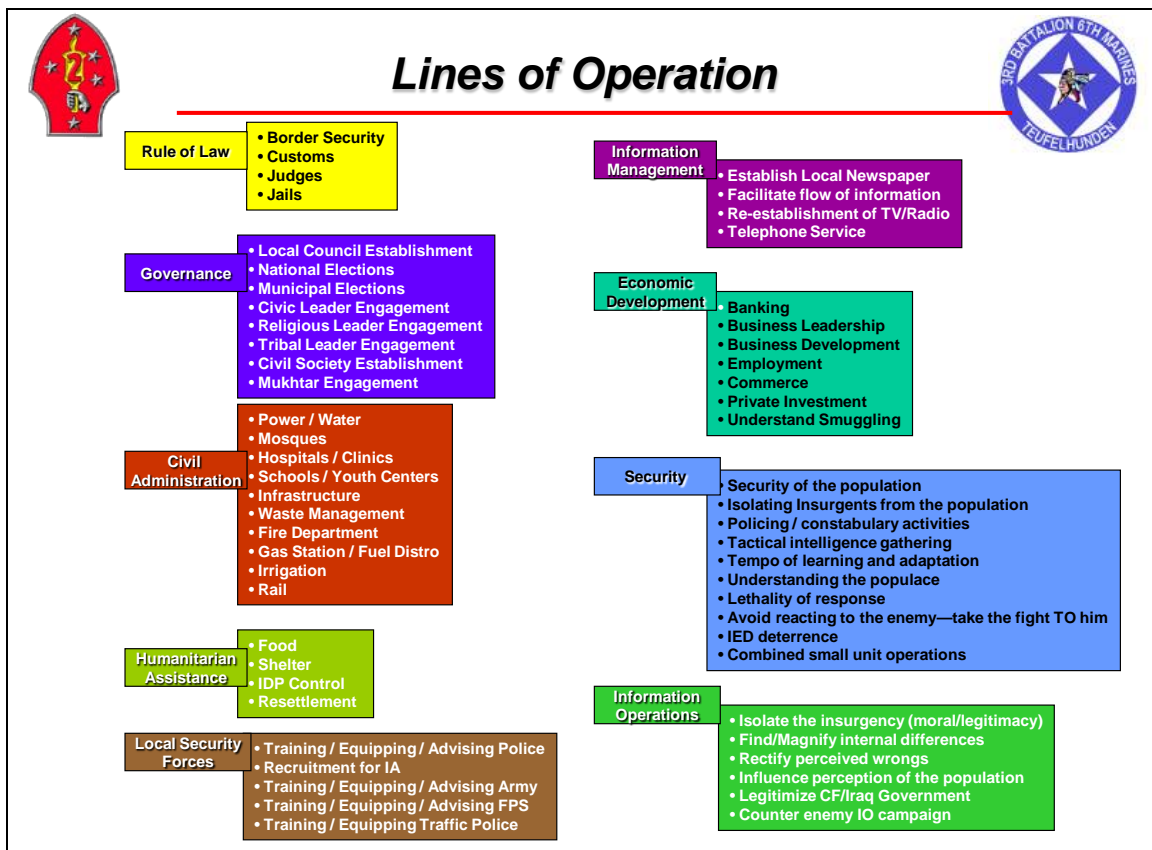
3RD BATTALION 6TH MARINES
TEUFELHUNDEN

Lines of Operation

Rule of Law
• Border Security
• Customs
• Judges
• Jails

Governance
• Local Council Establishment
• National Elections
• Municipal Elections
• Civic Leader Engagement
• Religious Leader Engagement
• Tribal Leader Engagement
• Civil Society Establishment
• Mukhtar Engagement

Civil Administration
• Power / Water
• Mosques
• Hospitals / Clinics
• Schools / Youth Centers
• Infrastructure
• Waste Management
• Fire Department
• Gas Station / Fuel Distro
• Irrigation
• Rail

Humanitarian Assistance
• Food
• Shelter
• IDP Control
• Resettlement

Local Security Forces
• Training / Equipping / Advising Police
• Recruitment for IA
• Training / Equipping / Advising Army
• Training / Equipping / Advising FPS
• Training / Equipping Traffic Police

Information Management
• Establish Local Newspaper
• Facilitate flow of information
• Re-establishment of TV/Radio
• Telephone Service

Economic Development
• Banking
• Business Leadership
• Business Development
• Employment
• Commerce
• Private Investment
• Understand Smuggling

Security
• Security of the population
• Isolating Insurgents from the population
• Policing / constabulary activities
• Tactical intelligence gathering
• Tempo of learning and adaptation
• Understanding the populace
• Lethality of response
• Avoid reacting to the enemy—take the fight TO him
• IED deterrence
• Combined small unit operations

Information Operations
• Isolate the insurgency (moral/legitimacy)
• Find/Magnify internal differences
• Rectify perceived wrongs
• Influence perception of the population
• Legitimize CF/Iraq Government
• Counter enemy IO campaign